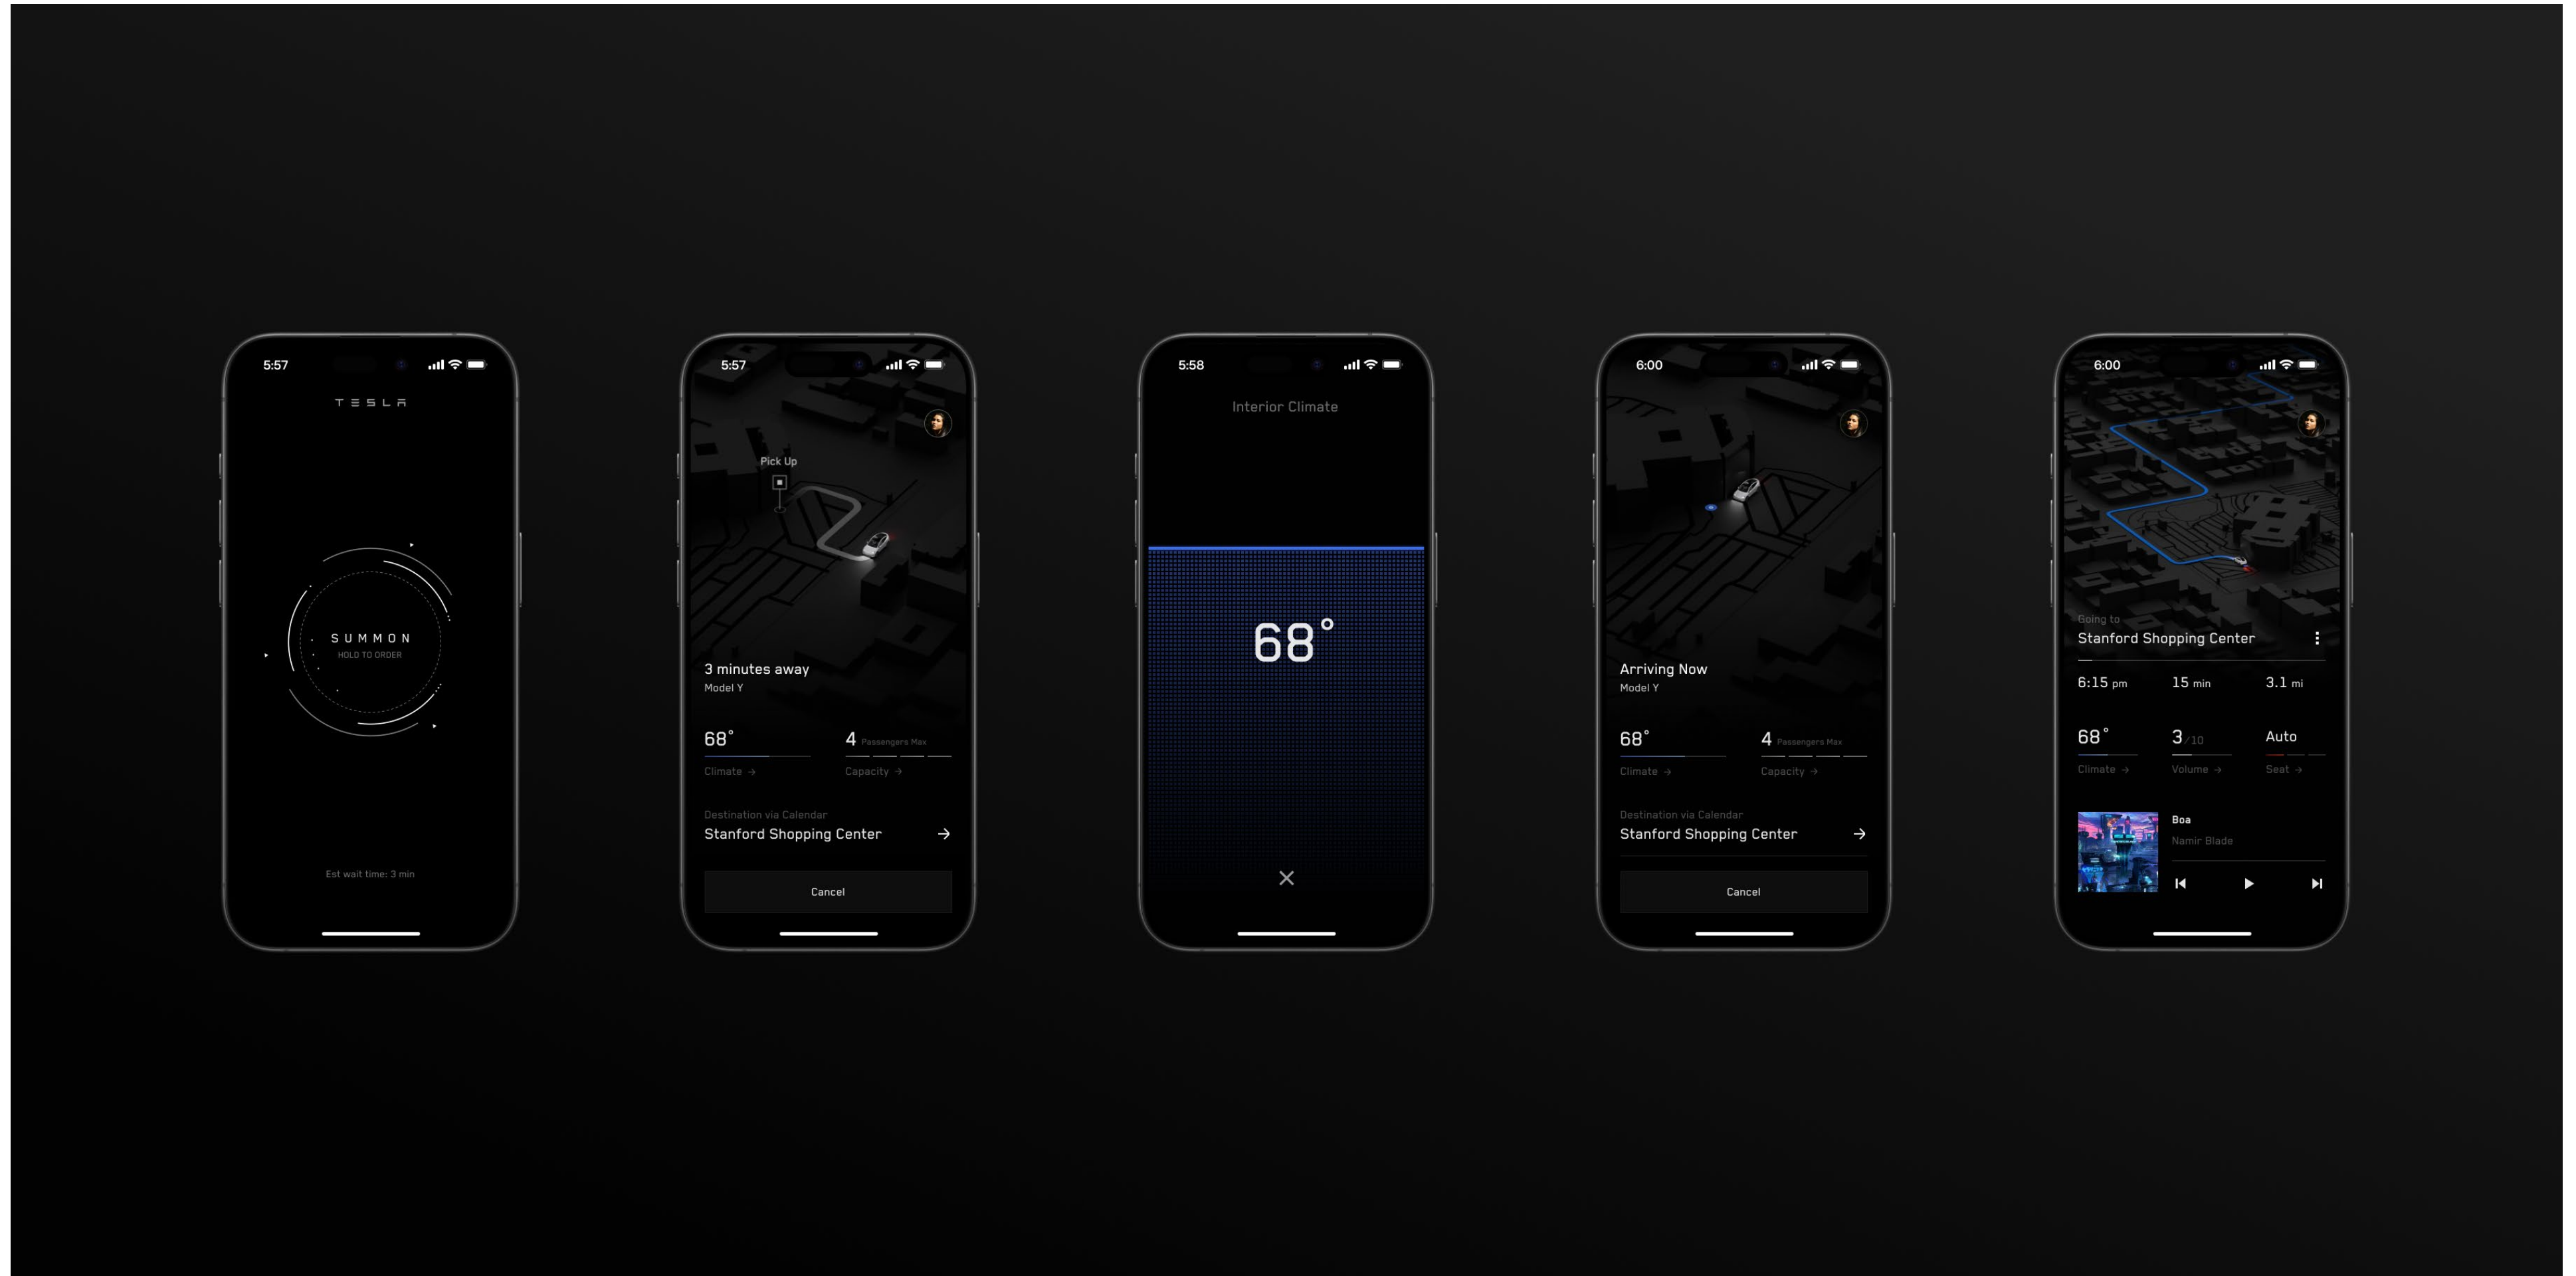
5:57

TESLA

SUMMON
HOLD TO ORDER

Est wait time: 3 min

5:57

Pick Up

3 minutes away
Model Y

68°
Climate →

4 Passengers Max
Capacity →

Destination via Calendar
Stanford Shopping Center →

Cancel

5:58

Interior Climate

68°

×

6:00

Arriving Now
Model Y

68°
Climate →

4 Passengers Max
Capacity →

Destination via Calendar
Stanford Shopping Center →

Cancel

6:00

Going to
Stanford Shopping Center

6:15 pm
15 min
3.1 mi

68°
Climate →

3/10
Volume →

Auto
Seat →

Boa
Namir Blade